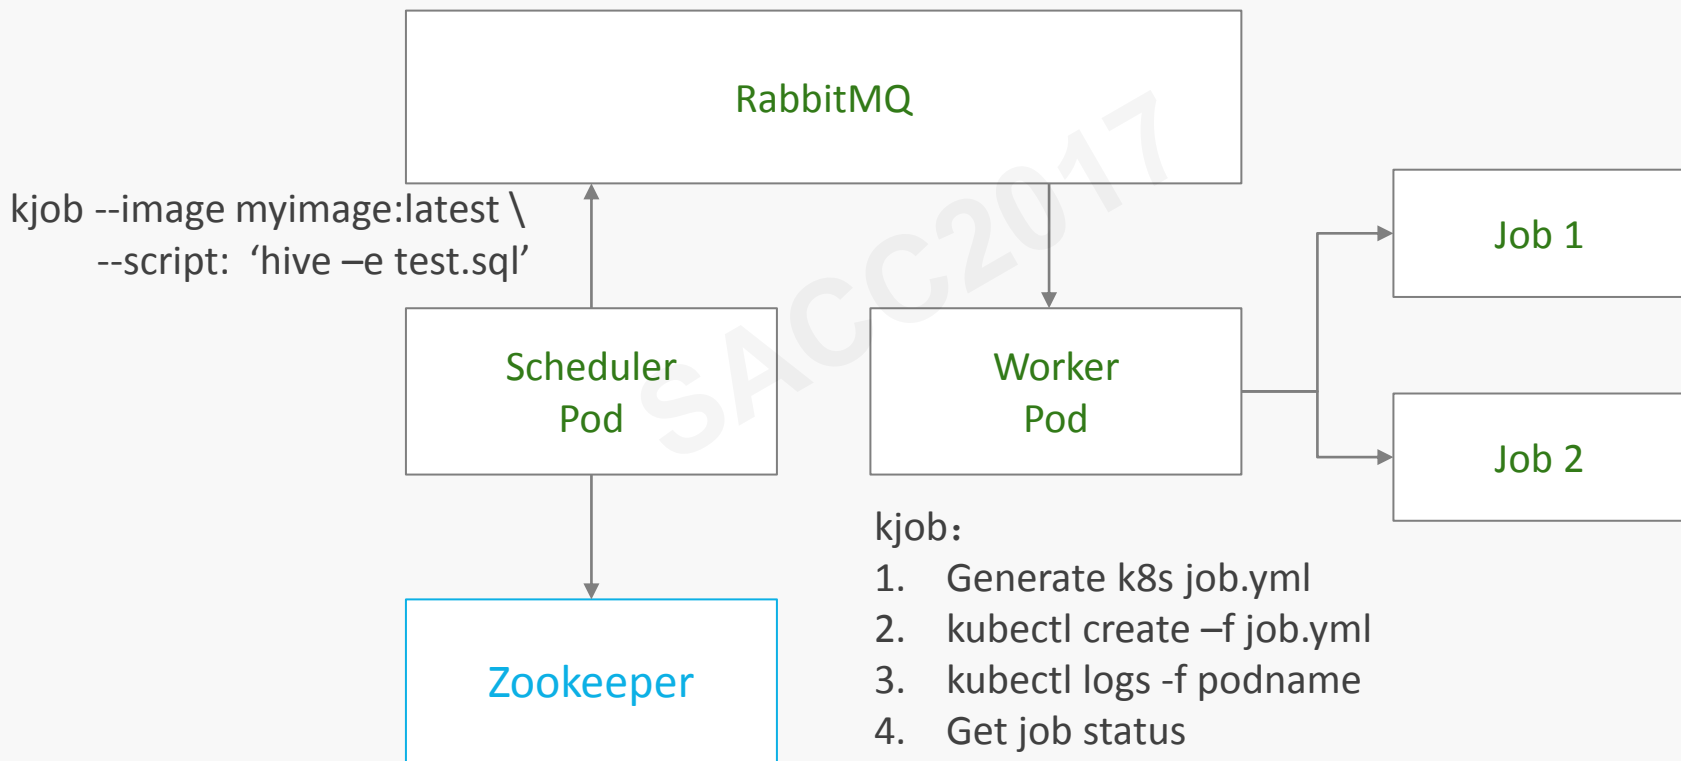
RabbitMQ

kjob --image myimage:latest \
--script: ‘hive –e test.sql’

Scheduler
Pod

Worker
Pod

Job 1

Job 2

Zookeeper

kjob：
1. Generate k8s job.yml
2. kubectl create –f job.yml
3. kubectl logs -f podname
4. Get job status

SACC2017